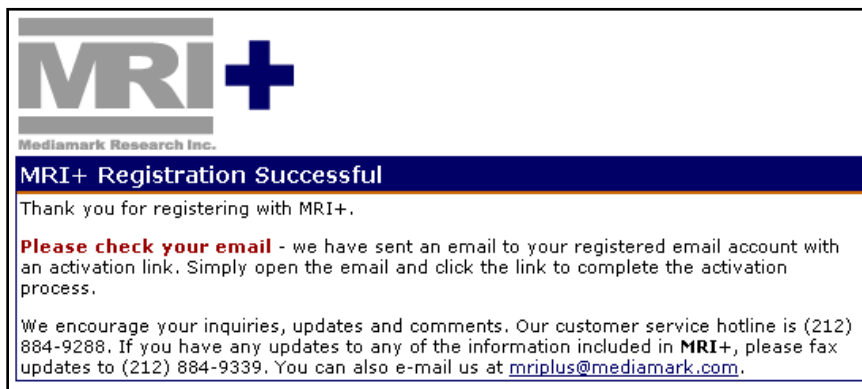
MRI+

Mediamark Research Inc.

MRI+ Registration Successful

Thank you for registering with MRI+.

Please check your email - we have sent an email to your registered email account with an activation link. Simply open the email and click the link to complete the activation process.

We encourage your inquiries, updates and comments. Our customer service hotline is (212) 884-9288. If you have any updates to any of the information included in MRI+, please fax updates to (212) 884-9339. You can also e-mail us at mriplus@mediamark.com.